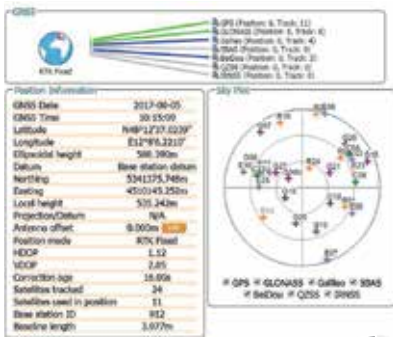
GNSS

RTK Fixed

GPS (Position: 6, Track: 11)
GLONASS (Position: 4, Track: 6)
Galileo (Position: 3, Track: 4)
SBAS (Position: 0, Track: 5)
BeiDou (Position: 5, Track: 5)
QZSS (Position: 1, Track: 1)
IRNSS (Position: 0, Track: 0)

Position information

| | |
|---|---|
| GNSS Date | 2017-08-05 |
| GNSS Time | 10:15:05 |
| Latitude | N48°12'37.0239" |
| Longitude | E12°6'8.2210" |
| Ellipsoidal height | 568.390m |
| Datum | Base station datum |
| Northing | 5341375.748m |
| Easting | 450145.250m |
| Local height | 535.242m |
| Projection/Datum | N/A |
| Antenna offset | 0.000m |
| Position mode | RTK Fixed |
| HDOP | 1.52 |
| VDOP | 2.85 |
| Correction age | 16.00s |
| Satellites tracked | 34 |
| Satellites used in position | 11 |
| Base station ID | 912 |
| Baseline length | 3.077m |

Sky Plot

GPS GLONASS Galileo SBAS BeiDou QZSS IRNSS